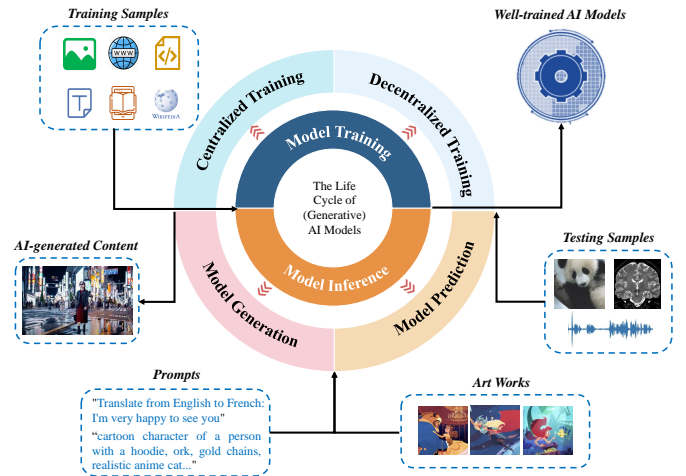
Training Samples

WWW

WIKIPEDIA

Well-trained AI Models

Centralized Training

Decentralized Training

Model Training

The Life Cycle of (Generative) AI Models

Model Inference

Model Generation

Model Prediction

AI-generated Content

Testing Samples

Prompts

"Translate from English to French: I'm very happy to see you"

"cartoon character of a person with a hoodie, ork, gold chains, realistic anime cat..."

Art Works